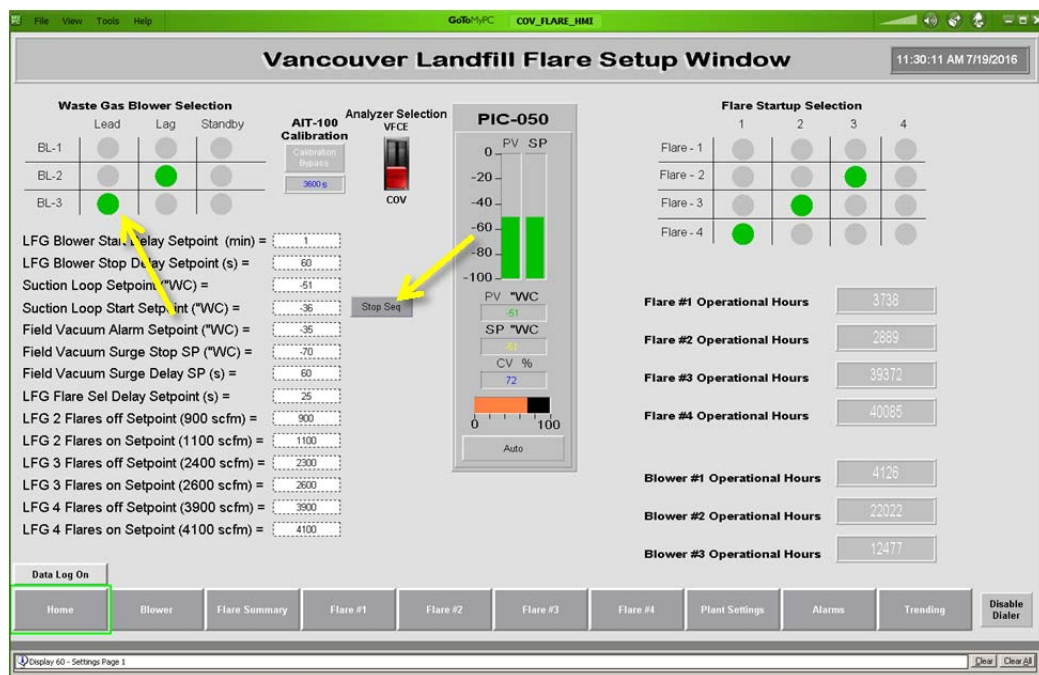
File View Tools Help GoToMyPC COV_FLARE_HMI

Vancouver Landfill Flare Setup Window

11:30:11 AM 7/19/2016

Waste Gas Blower Selection

| | Lead | Lag | Standby |
|---|---|---|---|
| BL-1 | | | |
| BL-2 | | | |
| BL-3 | | | |

AIT-100 Calibration

Calibration Bypass

3600 s

Analyzer Selection

VFCE

COV

PIC-050

PV SP

0

-20

-40

-60

-80

-100

PV "WC

-51

SP "WC

-51

CV %

72

0 100

Auto

Flare Startup Selection

| | 1 | 2 | 3 | 4 |
|---|---|---|---|---|
| Flare - 1 | | | | |
| Flare - 2 | | | | |
| Flare - 3 | | | | |
| Flare - 4 | | | | |

LFG Blower Start Delay Setpoint (min) = 1

LFG Blower Stop Delay Setpoint (s) = 60

Suction Loop Setpoint ("WC) = -51

Suction Loop Start Setpoint ("WC) = -36

Stop Seq

Field Vacuum Alarm Setpoint ("WC) = -35

Field Vacuum Surge Stop SP ("WC) = -70

Field Vacuum Surge Delay SP (s) = 60

LFG Flare Sel Delay Setpoint (s) = 25

LFG 2 Flares off Setpoint (900 scfm) = 900

LFG 2 Flares on Setpoint (1100 scfm) = 1100

LFG 3 Flares off Setpoint (2400 scfm) = 2300

LFG 3 Flares on Setpoint (2600 scfm) = 2600

LFG 4 Flares off Setpoint (3900 scfm) = 3900

LFG 4 Flares on Setpoint (4100 scfm) = 4100

Flare #1 Operational Hours 3738

Flare #2 Operational Hours 2889

Flare #3 Operational Hours 39372

Flare #4 Operational Hours 40085

Blower #1 Operational Hours 4126

Blower #2 Operational Hours 22022

Blower #3 Operational Hours 12477

Data Log On

Home | Blower | Flare Summary | Flare #1 | Flare #2 | Flare #3 | Flare #4 | Plant Settings | Alarms | Trending | Disable Dialer

Display 60 - Settings Page 1

Clear Clear All